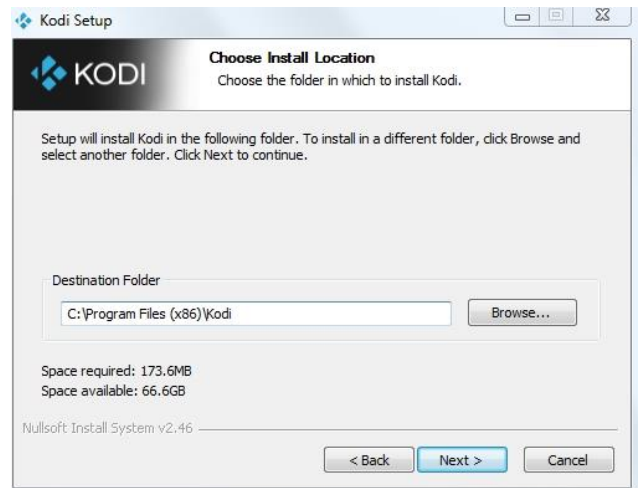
Kodi Setup

KODI

Choose Install Location

Choose the folder in which to install Kodi.

Setup will install Kodi in the following folder. To install in a different folder, click Browse and select another folder. Click Next to continue.

Destination Folder

C:\Program Files (x86)\Kodi

Browse...

Space required: 173.6MB
Space available: 66.6GB

Nullsoft Install System v2.46

< Back

Next >

Cancel